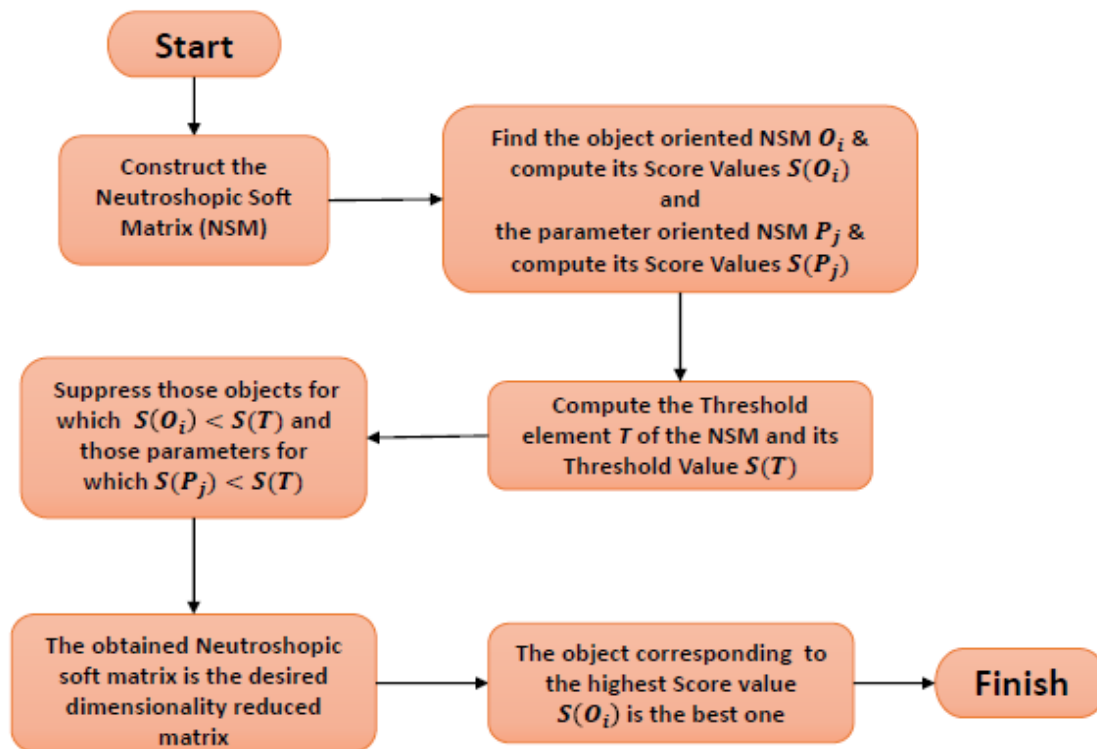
Start

Construct the Neutroshopic Soft Matrix (NSM)

Find the object oriented NSM $O_i$ & compute its Score Values $S(O_i)$ and the parameter oriented NSM $P_j$ & compute its Score Values $S(P_j)$

Compute the Threshold element $T$ of the NSM and its Threshold Value $S(T)$

Suppress those objects for which $S(O_i) < S(T)$ and those parameters for which $S(P_j) < S(T)$

The obtained Neutroshopic soft matrix is the desired dimensionality reduced matrix

The object corresponding to the highest Score value $S(O_i)$ is the best one

Finish